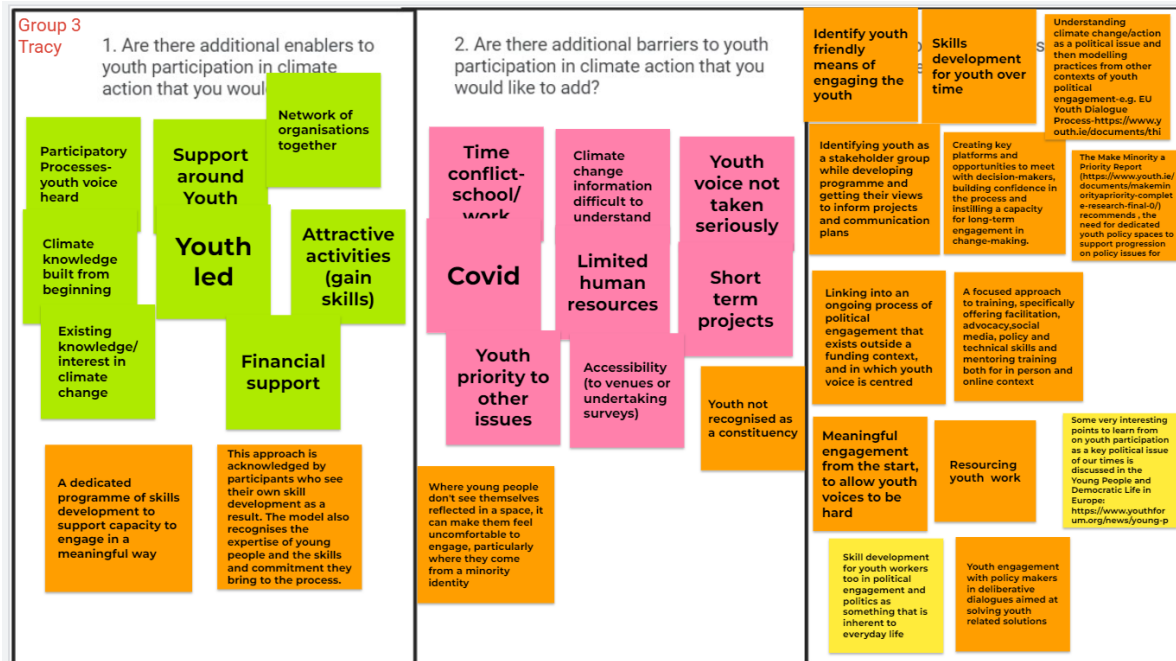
Group 3
Tracy

1. Are there additional enablers to youth participation in climate action that you woul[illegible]

Participatory Processes-youth voice heard

Support around Youth

Network of organisations together

Climate knowledge built from beginning

Youth led

Attractive activities (gain skills)

Existing knowledge/ interest in climate change

Financial support

A dedicated programme of skills development to support capacity to engage in a meaningful way

This approach is acknowledged by participants who see their own skill development as a result. The model also recognises the expertise of young people and the skills and commitment they bring to the process.

2. Are there additional barriers to youth participation in climate action that you would like to add?

Time conflict-school/ work

Climate change information difficult to understand

Youth voice not taken seriously

Covid

Limited human resources

Short term projects

Youth priority to other issues

Accessibility (to venues or undertaking surveys)

Youth not recognised as a constituency

Where young people don't see themselves reflected in a space, it can make them feel uncomfortable to engage, particularly where they come from a minority identity

Identify youth friendly means of engaging the youth

Skills development for youth over time

Understanding climate change/action as a political issue and then modelling practices from other contexts of youth political engagement-e.g. EU Youth Dialogue Process-https://www.youth.ie/documents/thi

Identifying youth as a stakeholder group while developing programme and getting their views to inform projects and communication plans

Creating key platforms and opportunities to meet with decision-makers, building confidence in the process and instilling a capacity for long-term engagement in change-making.

The Make Minority a Priority Report (https://www.youth.ie/documents/makeminorityapriority-complete-research-final-0/) recommends , the need for dedicated youth policy spaces to support progression on policy issues for

Linking into an ongoing process of political engagement that exists outside a funding context, and in which youth voice is centred

A focused approach to training, specifically offering facilitation, advocacy,social media, policy and technical skills and mentoring training both for in person and online context

Meaningful engagement from the start, to allow youth voices to be hard

Resourcing youth work

Some very interesting points to learn from on youth participation as a key political issue of our times is discussed in the Young People and Democratic Life in Europe: https://www.youthforum.org/news/young-p

Skill development for youth workers too in political engagement and politics as something that is inherent to everyday life

Youth engagement with policy makers in deliberative dialogues aimed at solving youth related solutions